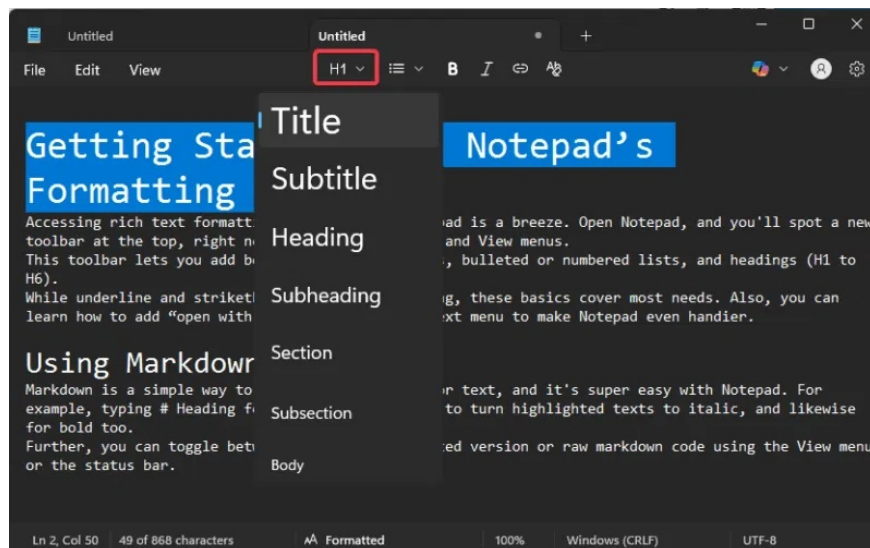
Untitled

Untitled

File Edit View

H1

Title

Subtitle

Heading

Subheading

Section

Subsection

Body

Getting Sta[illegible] Notepad's Formatting

Accessing rich text formatt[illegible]ad is a breeze. Open Notepad, and you'll spot a new toolbar at the top, right n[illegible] and View menus.
This toolbar lets you add b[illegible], bulleted or numbered lists, and headings (H1 to H6).
While underline and striket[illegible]g, these basics cover most needs. Also, you can learn how to add "open with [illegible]xt menu to make Notepad even handier.

Using Markdow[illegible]

Markdown is a simple way to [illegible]r text, and it's super easy with Notepad. For example, typing # Heading f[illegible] to turn highlighted texts to italic, and likewise for bold too.
Further, you can toggle bet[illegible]ted version or raw markdown code using the View menu or the status bar.

Ln 2, Col 50 | 49 of 868 characters | Formatted | 100% | Windows (CRLF) | UTF-8